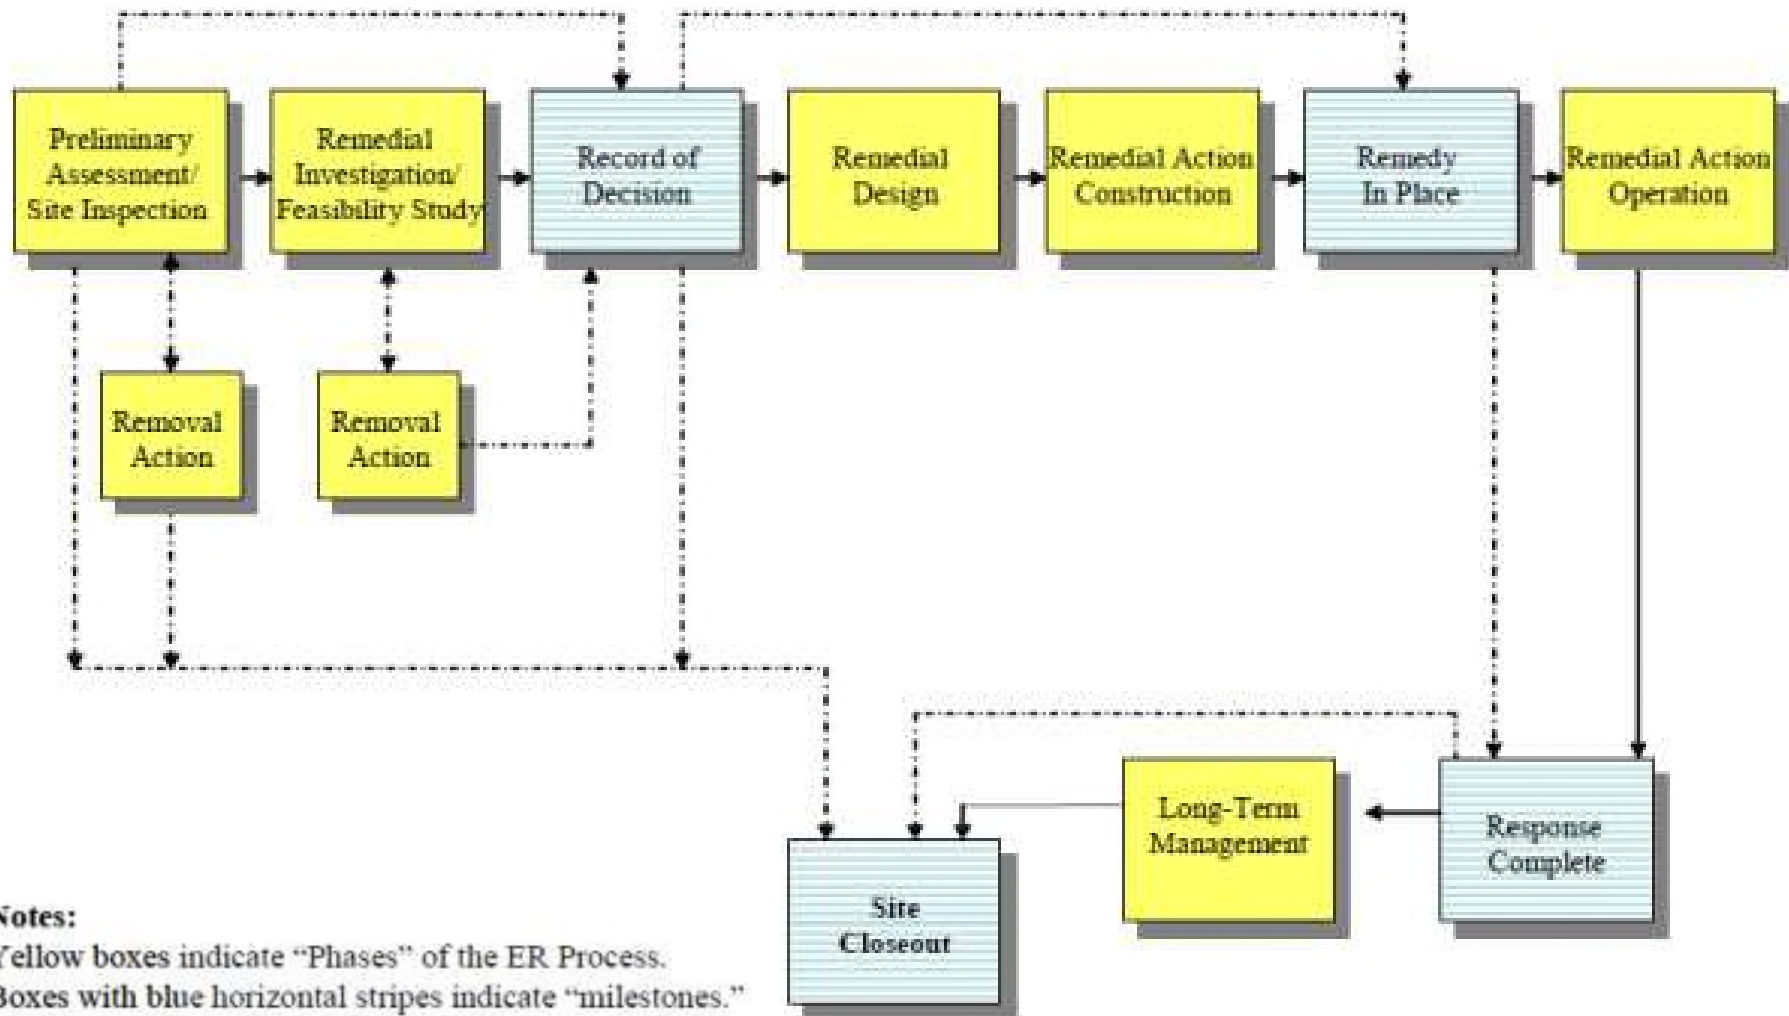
Preliminary Assessment/ Site Inspection

Remedial Investigation/ Feasibility Study

Record of Decision

Remedial Design

Remedial Action Construction

Remedy In Place

Remedial Action Operation

Removal Action

Removal Action

Long-Term Management

Response Complete

Site Closeout

Notes:
Yellow boxes indicate "Phases" of the ER Process.
Boxes with blue horizontal stripes indicate "milestones."